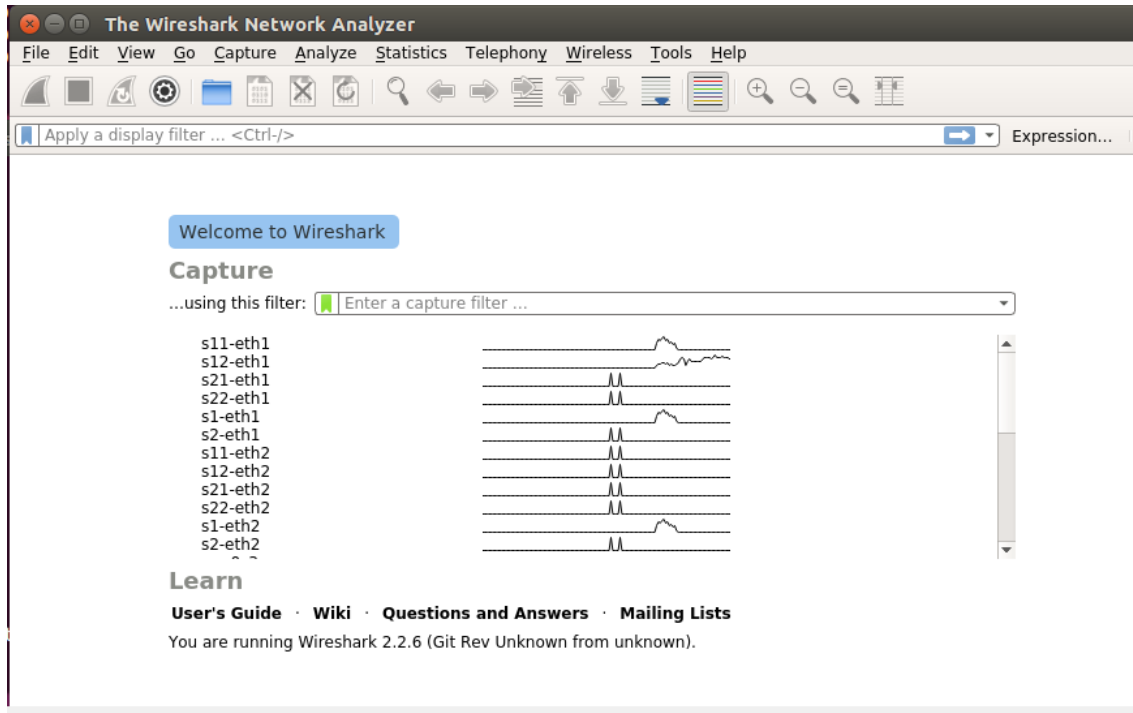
The Wireshark Network Analyzer

File Edit View Go Capture Analyze Statistics Telephony Wireless Tools Help

Apply a display filter ... <Ctrl-/>

Expression...

Welcome to Wireshark

Capture

...using this filter: Enter a capture filter ...

s11-eth1
s12-eth1
s21-eth1
s22-eth1
s1-eth1
s2-eth1
s11-eth2
s12-eth2
s21-eth2
s22-eth2
s1-eth2
s2-eth2

Learn

User's Guide · Wiki · Questions and Answers · Mailing Lists

You are running Wireshark 2.2.6 (Git Rev Unknown from unknown).